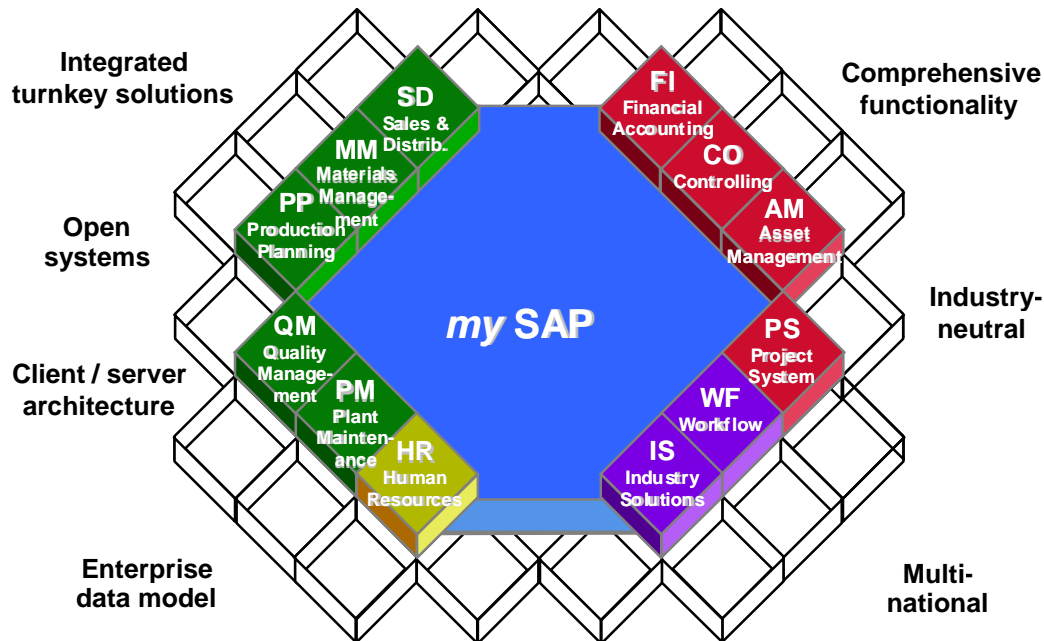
Integrated turnkey solutions

Open systems

Client / server architecture

Enterprise data model

Comprehensive functionality

Industry-neutral

Multi-national

SD Sales & Distrib.

MM Materials Management

PP Production Planning

FI Financial Accounting

CO Controlling

AM Asset Management

*my* SAP

QM Quality Management

PM Plant Maintenance

HR Human Resources

PS Project System

WF Workflow

IS Industry Solutions